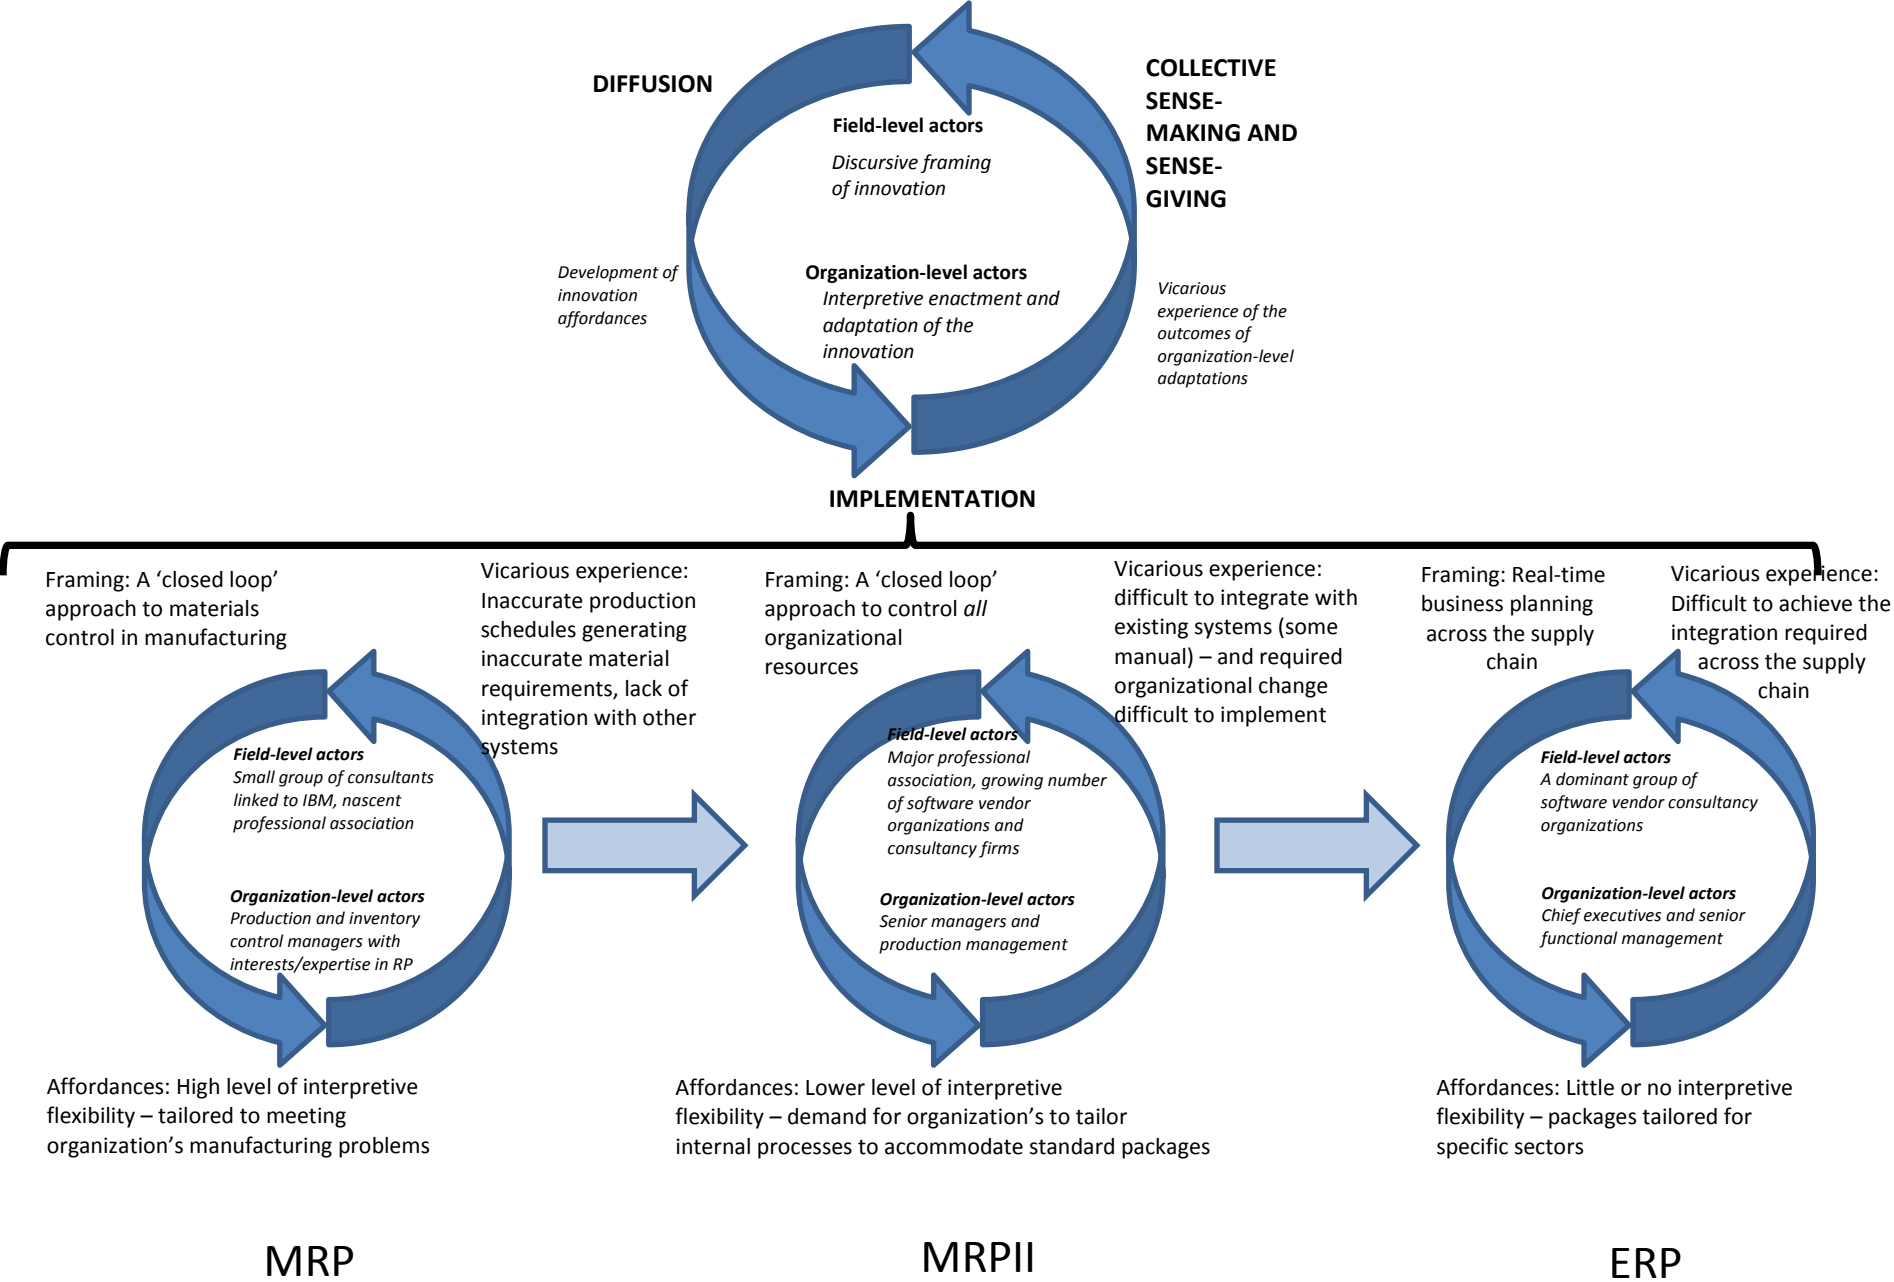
DIFFUSION

COLLECTIVE SENSE-MAKING AND SENSE-GIVING

Field-level actors

Discursive framing of innovation

Development of innovation affordances

Organization-level actors

Interpretive enactment and adaptation of the innovation

Vicarious experience of the outcomes of organization-level adaptations

IMPLEMENTATION

Framing: A 'closed loop' approach to materials control in manufacturing

Vicarious experience: Inaccurate production schedules generating inaccurate material requirements, lack of integration with other systems

Framing: A 'closed loop' approach to control all organizational resources

Vicarious experience: difficult to integrate with existing systems (some manual) – and required organizational change difficult to implement

Framing: Real-time business planning across the supply chain

Vicarious experience: Difficult to achieve the integration required across the supply chain

Field-level actors
Small group of consultants linked to IBM, nascent professional association

Organization-level actors
Production and inventory control managers with interests/expertise in RP

Field-level actors
Major professional association, growing number of software vendor organizations and consultancy firms

Organization-level actors
Senior managers and production management

Field-level actors
A dominant group of software vendor consultancy organizations

Organization-level actors
Chief executives and senior functional management

Affordances: High level of interpretive flexibility – tailored to meeting organization's manufacturing problems

Affordances: Lower level of interpretive flexibility – demand for organization's to tailor internal processes to accommodate standard packages

Affordances: Little or no interpretive flexibility – packages tailored for specific sectors

MRP

MRPII

ERP